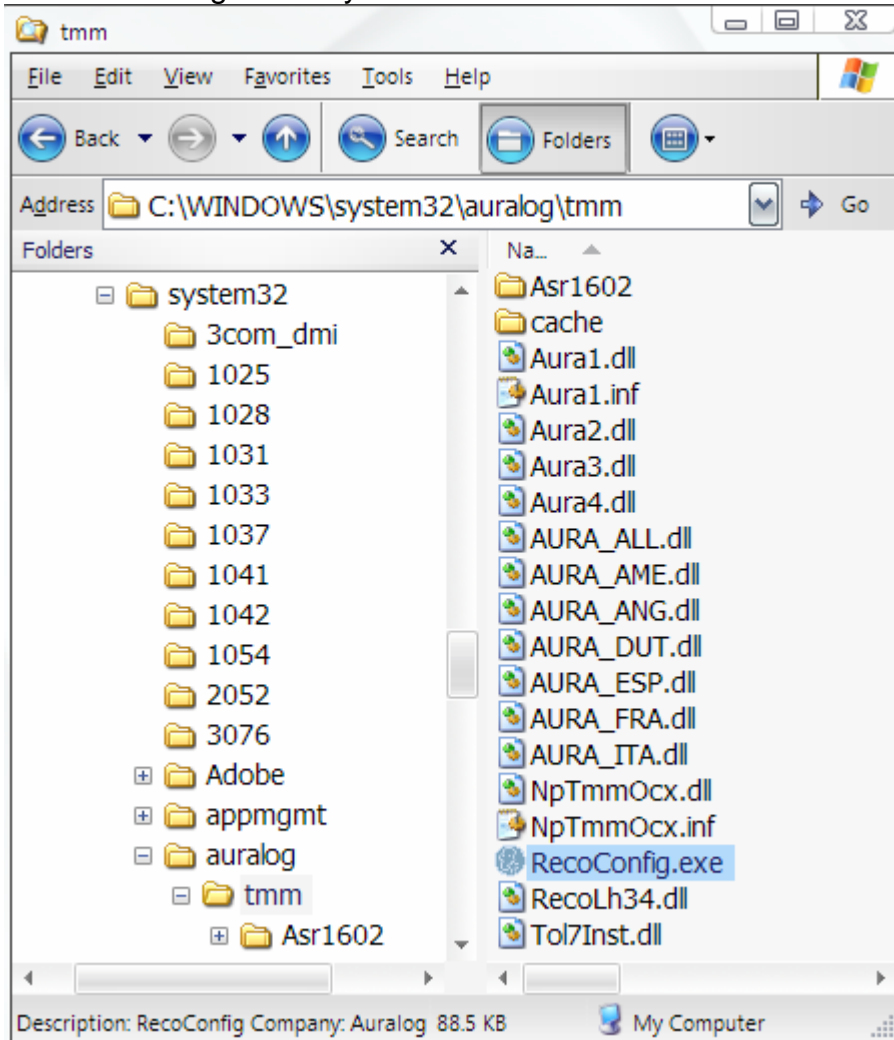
tmm

File Edit View Favorites Tools Help

Back Search Folders

Address C:\WINDOWS\system32\auralog\tmm Go

Folders ×

system32
3com_dmi
1025
1028
1031
1033
1037
1041
1042
1054
2052
3076
Adobe
appmgmt
auralog
tmm
Asr1602

Na...

Asr1602
cache
Aura1.dll
Aura1.inf
Aura2.dll
Aura3.dll
Aura4.dll
AURA_ALL.dll
AURA_AME.dll
AURA_ANG.dll
AURA_DUT.dll
AURA_ESP.dll
AURA_FRA.dll
AURA_ITA.dll
NpTmmOcx.dll
NpTmmOcx.inf
RecoConfig.exe
RecoLh34.dll
Tol7Inst.dll

Description: RecoConfig Company: Auralog 88.5 KB My Computer